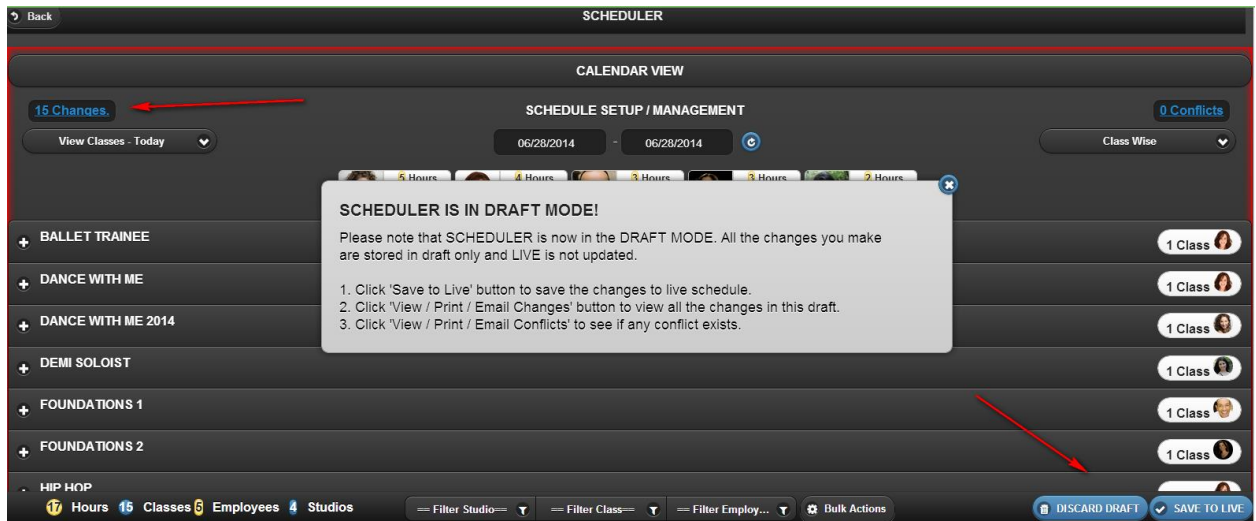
Back

SCHEDULER

CALENDAR VIEW

15 Changes.

SCHEDULE SETUP / MANAGEMENT

0 Conflicts

View Classes - Today

06/28/2014 - 06/28/2014

Class Wise

5 Hours 4 Hours 3 Hours 3 Hours 2 Hours

SCHEDULER IS IN DRAFT MODE!

Please note that SCHEDULER is now in the DRAFT MODE. All the changes you make are stored in draft only and LIVE is not updated.

1. Click 'Save to Live' button to save the changes to live schedule.
2. Click 'View / Print / Email Changes' button to view all the changes in this draft.
3. Click 'View / Print / Email Conflicts' to see if any conflict exists.

BALLET TRAINEE 1 Class

DANCE WITH ME 1 Class

DANCE WITH ME 2014 1 Class

DEMI SOLOIST 1 Class

FOUNDATIONS 1 1 Class

FOUNDATIONS 2 1 Class

HIP HOP

17 Hours 15 Classes 5 Employees 4 Studios

== Filter Studio== == Filter Class== == Filter Employ... Bulk Actions

DISCARD DRAFT SAVE TO LIVE